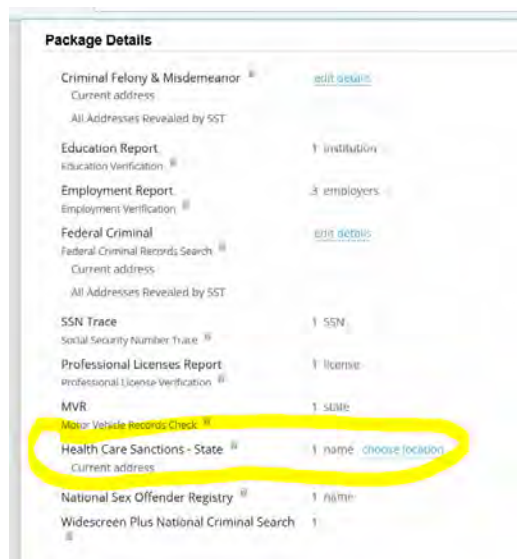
Package Details

Criminal Felony & Misdemeanor
Current address
All Addresses Revealed by SST
edit details

Education Report
Education Verification
1 institution

Employment Report
Employment Verification
3 employers

Federal Criminal
Federal Criminal Records Search
Current address
All Addresses Revealed by SST
edit details

SSN Trace
Social Security Number Trace
1 SSN

Professional Licenses Report
Professional License Verification
1 license

MVR
Motor Vehicle Records Check
1 state

Health Care Sanctions - State
Current address
1 name choose location

National Sex Offender Registry
1 name

Widescreen Plus National Criminal Search
1